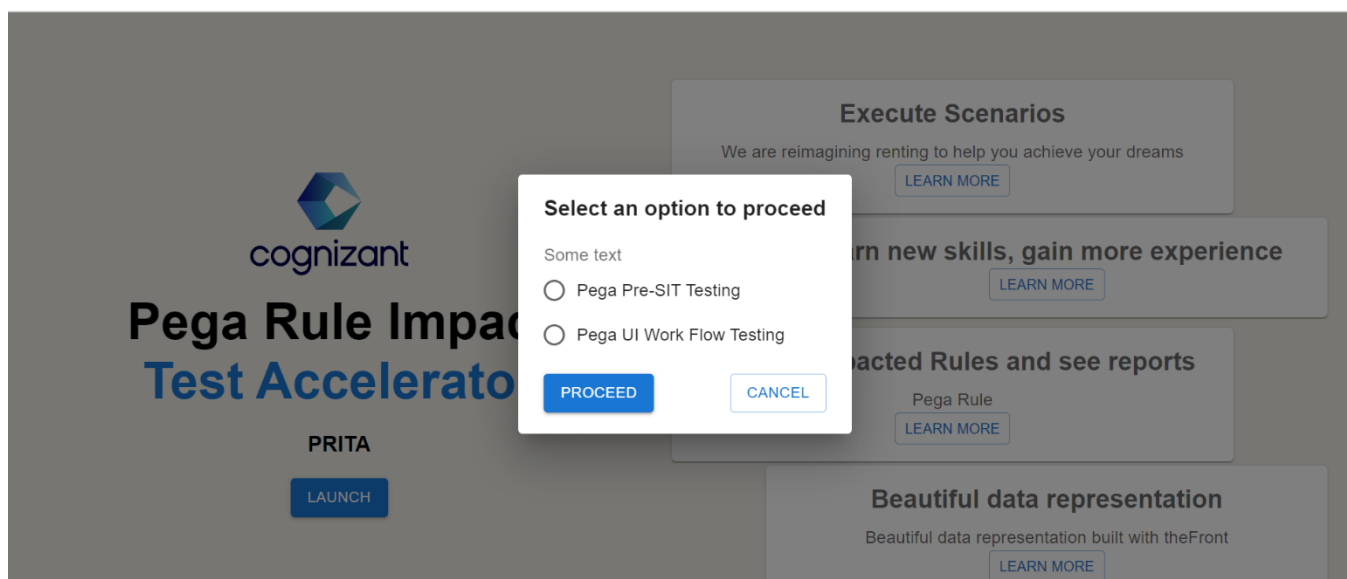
Execute Scenarios

We are reimagining renting to help you achieve your dreams

LEARN MORE

cognizant

Pega Rule Impac

Test Accelerato

PRITA

LAUNCH

Select an option to proceed

Some text

Pega Pre-SIT Testing

Pega UI Work Flow Testing

PROCEED

CANCEL

rn new skills, gain more experience

LEARN MORE

pacted Rules and see reports

Pega Rule

LEARN MORE

Beautiful data representation

Beautiful data representation built with theFront

LEARN MORE